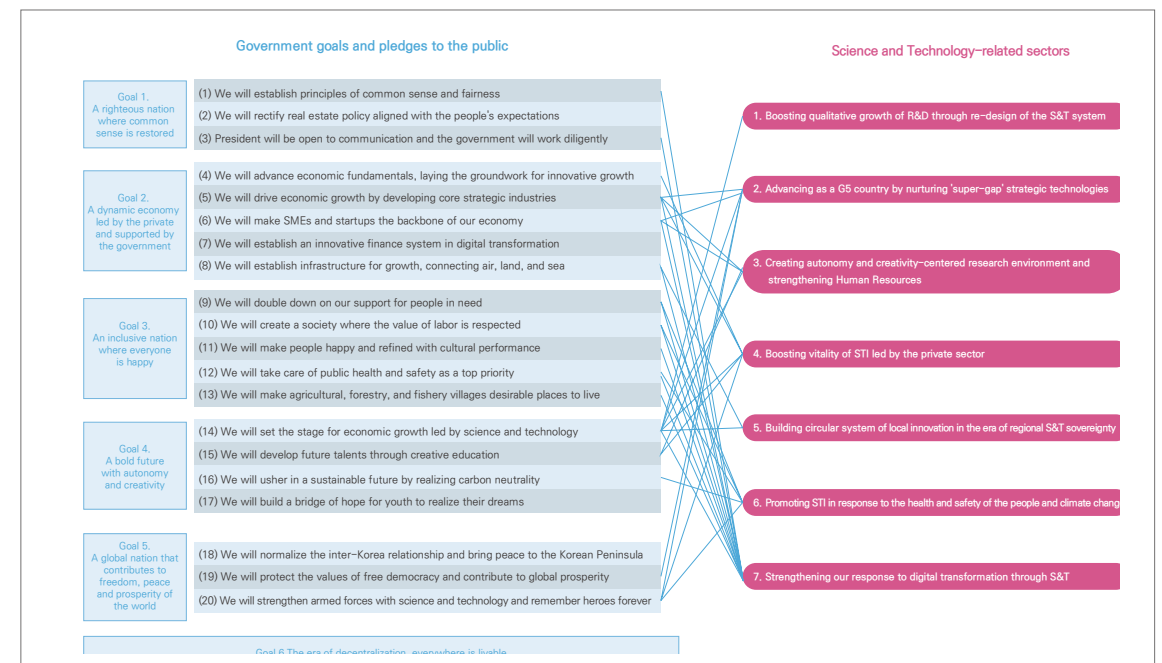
Government goals and pledges to the public

Science and Technology-related sectors

Goal 1.
A righteous nation where common sense is restored

(1) We will establish principles of common sense and fairness
(2) We will rectify real estate policy aligned with the people's expectations
(3) President will be open to communication and the government will work diligently

Goal 2.
A dynamic economy led by the private and supported by the government

(4) We will advance economic fundamentals, laying the groundwork for innovative growth
(5) We will drive economic growth by developing core strategic industries
(6) We will make SMEs and startups the backbone of our economy
(7) We will establish an innovative finance system in digital transformation
(8) We will establish infrastructure for growth, connecting air, land, and sea

Goal 3.
An inclusive nation where everyone is happy

(9) We will double down on our support for people in need
(10) We will create a society where the value of labor is respected
(11) We will make people happy and refined with cultural performance
(12) We will take care of public health and safety as a top priority
(13) We will make agricultural, forestry, and fishery villages desirable places to live

Goal 4.
A bold future with autonomy and creativity

(14) We will set the stage for economic growth led by science and technology
(15) We will develop future talents through creative education
(16) We will usher in a sustainable future by realizing carbon neutrality
(17) We will build a bridge of hope for youth to realize their dreams

Goal 5.
A global nation that contributes to freedom, peace and prosperity of the world

(18) We will normalize the inter-Korea relationship and bring peace to the Korean Peninsula
(19) We will protect the values of free democracy and contribute to global prosperity
(20) We will strengthen armed forces with science and technology and remember heroes forever

Goal 6 The era of decentralization, everywhere is livable

1. Boosting qualitative growth of R&D through re-design of the S&T system
2. Advancing as a G5 country by nurturing 'super-gap' strategic technologies
3. Creating autonomy and creativity-centered research environment and strengthening Human Resources
4. Boosting vitality of STI led by the private sector
5. Building circular system of local innovation in the era of regional S&T sovereignty
6. Promoting STI in response to the health and safety of the people and climate chang
7. Strengthening our response to digital transformation through S&T